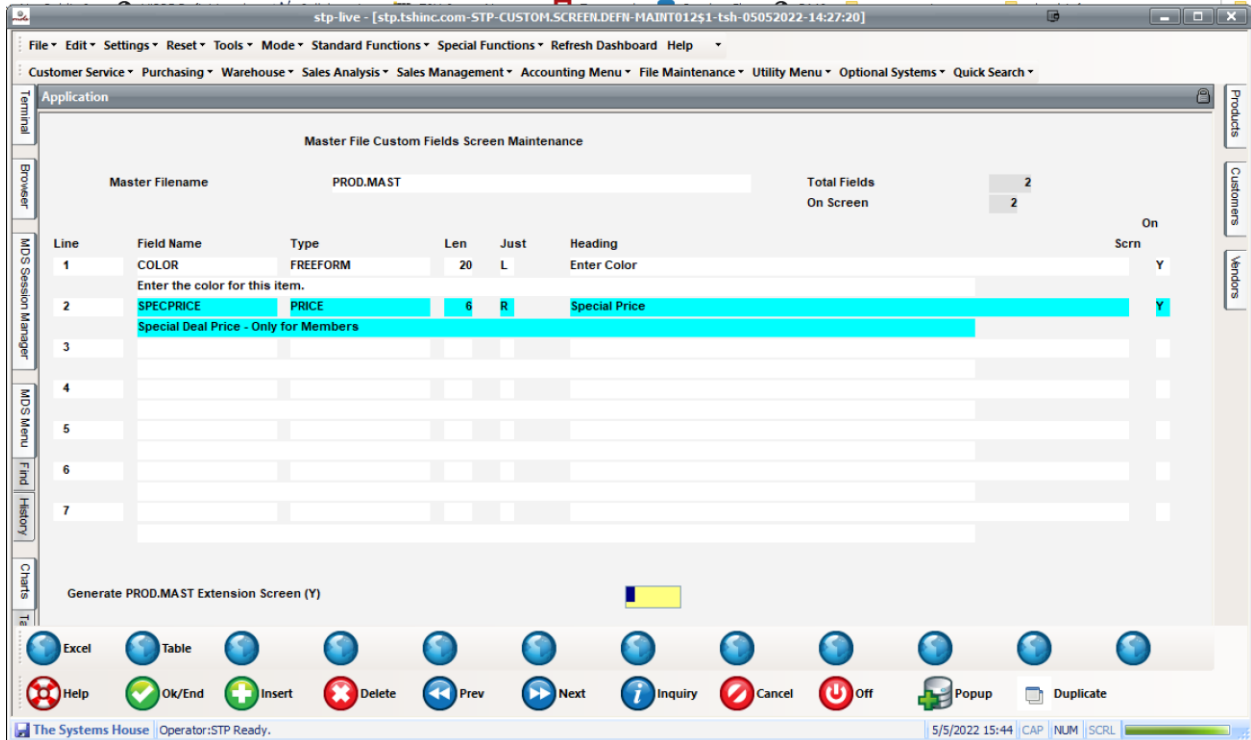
stp-live - [stp.tshinc.com-STP-CUSTOM.SCREEN.DEFN-MAINT012$1-tsh-05052022-14:27:20]

File ▾ Edit ▾ Settings ▾ Reset ▾ Tools ▾ Mode ▾ Standard Functions ▾ Special Functions ▾ Refresh Dashboard Help ▾

Customer Service ▾ Purchasing ▾ Warehouse ▾ Sales Analysis ▾ Sales Management ▾ Accounting Menu ▾ File Maintenance ▾ Utility Menu ▾ Optional Systems ▾ Quick Search ▾

Terminal
Browser
MDS Session Manager
MDS Menu
Find
History
Charts

Application

Master File Custom Fields Screen Maintenance

Master Filename PROD.MAST

Total Fields 2
On Screen 2

| Line | Field Name | Type | Len | Just | Heading | On Scrn |
|---|---|---|---|---|---|---|
| 1 | COLOR | FREEFORM | 20 | L | Enter Color | Y |
| | Enter the color for this item. | | | | | |
| 2 | SPECPRICE | PRICE | 6 | R | Special Price | Y |
| | Special Deal Price - Only for Members | | | | | |
| 3 | | | | | | |
| 4 | | | | | | |
| 5 | | | | | | |
| 6 | | | | | | |
| 7 | | | | | | |

Generate PROD.MAST Extension Screen (Y)

Products
Customers
Vendors

Excel Table

Help Ok/End Insert Delete Prev Next Inquiry Cancel Off Popup Duplicate

The Systems House Operator:STP Ready. 5/5/2022 15:44 CAP NUM SCRL